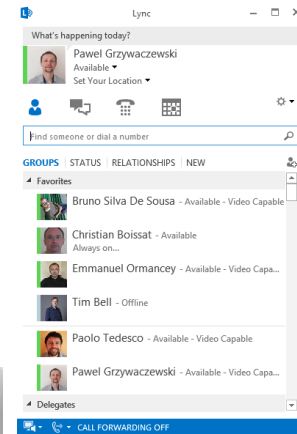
Lync

What's happening today?

Pawel Grzywaczewski
Available ▾
Set Your Location ▾

Find someone or dial a number

GROUPS | STATUS | RELATIONSHIPS | NEW

Favorites

Bruno Silva De Sousa - Available - Video Capable

Christian Boissat - Available
Always on...

Emmanuel Ormancey - Available - Video Capa...

Tim Bell - Offline

Paolo Tedesco - Available - Video Capable

Pawel Grzywaczewski - Available - Video Capa...

Delegates

CALL FORWARDING OFF